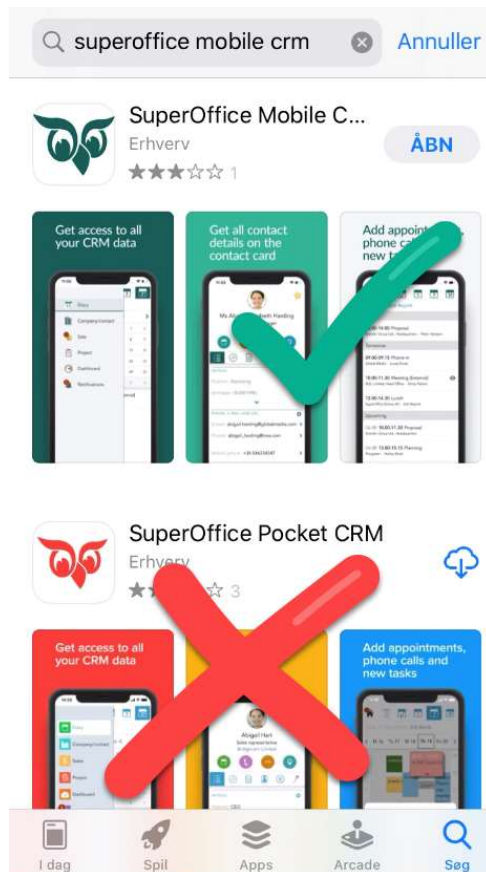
superoffice mobile crm Annuller

SuperOffice Mobile C...
Erhverv
1
ÅBN

Get access to all your CRM data

Get all contact details on the contact card

Add appointm... phone call... new t...

SuperOffice Pocket CRM
Erhverv
3

Get access to all your CRM data

Add appointments, phone calls and new tasks

I dag Spil Apps Arcade Søg